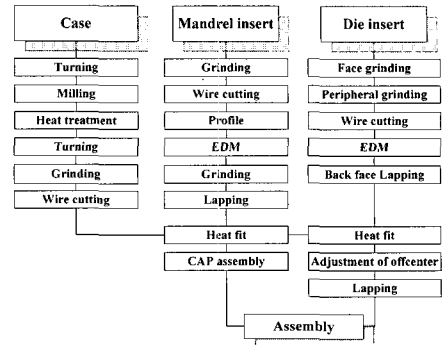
Case
Turning
Milling
Heat treatment
Turning
Grinding
Wire cutting

Mandrel insert
Grinding
Wire cutting
Profile
EDM
Grinding
Lapping

Die insert
Face grinding
Peripheral grinding
Wire cutting
EDM
Back face Lapping

Heat fit
CAP assembly

Heat fit
Adjustment of offcenter
Lapping

Assembly